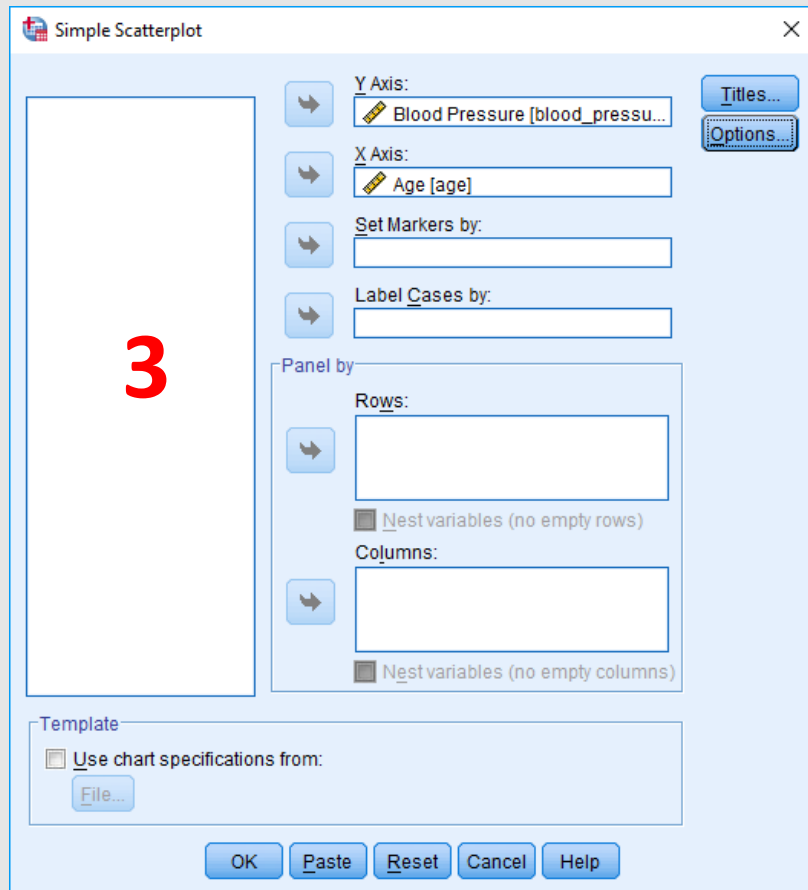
Simple Scatterplot

3

Y Axis:
Blood Pressure [blood_pressu...

X Axis:
Age [age]

Set Markers by:

Label Cases by:

Panel by

Rows:

Nest variables (no empty rows)

Columns:

Nest variables (no empty columns)

Titles...
Options...

Template
Use chart specifications from:
File...

OK
Paste
Reset
Cancel
Help